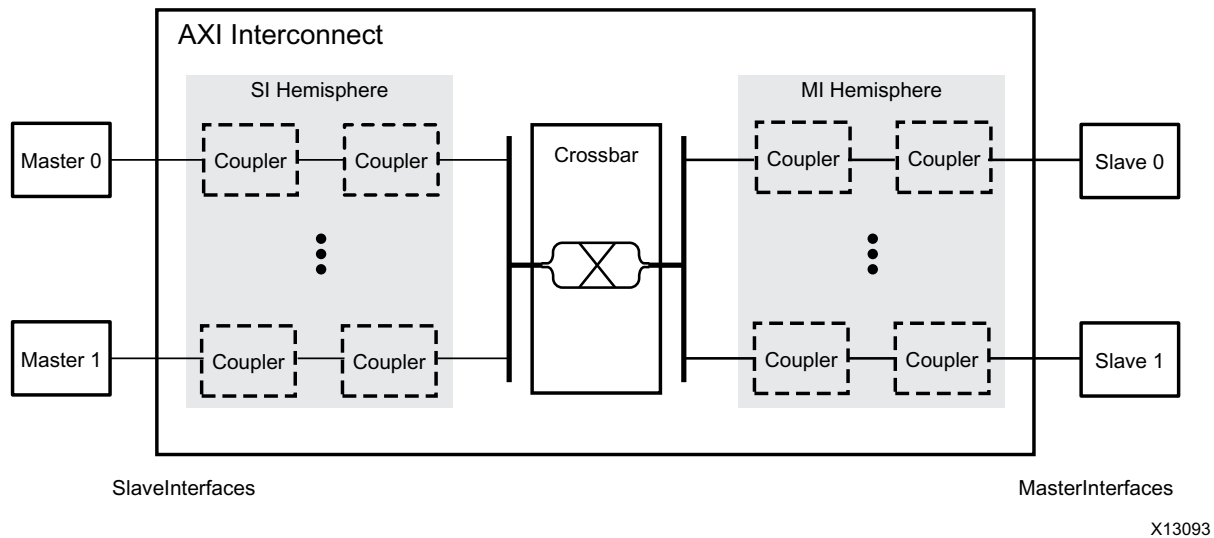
AXI Interconnect

SI Hemisphere

Master 0

Coupler

Coupler

Master 1

Coupler

Coupler

Crossbar

MI Hemisphere

Coupler

Coupler

Slave 0

Coupler

Coupler

Slave 1

SlaveInterfaces

MasterInterfaces

X13093